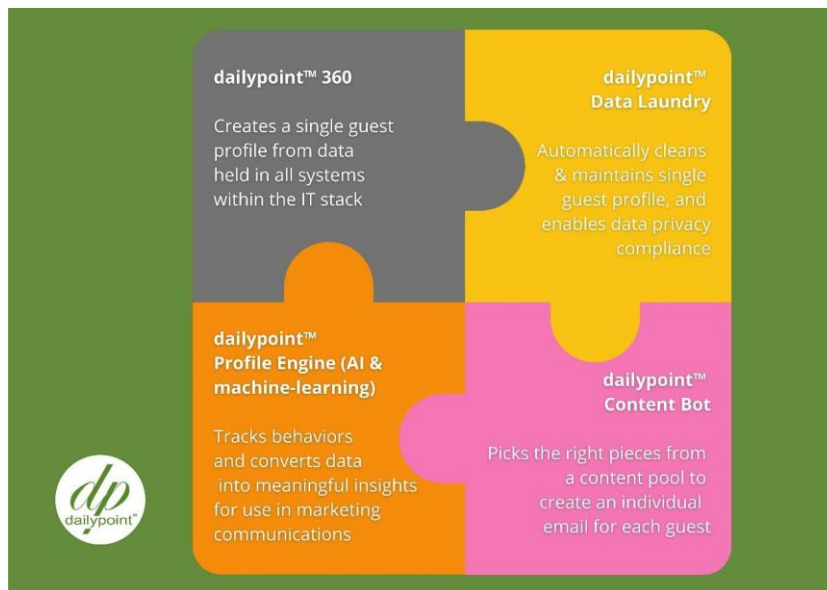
dailypoint™ 360

Creates a single guest profile from data held in all systems within the IT stack

dailypoint™ Data Laundry

Automatically cleans & maintains single guest profile, and enables data privacy compliance

dailypoint™ Profile Engine (AI & machine-learning)

Tracks behaviors and converts data into meaningful insights for use in marketing communications

dailypoint™ Content Bot

Picks the right pieces from a content pool to create an individual email for each guest

dp
dailypoint™